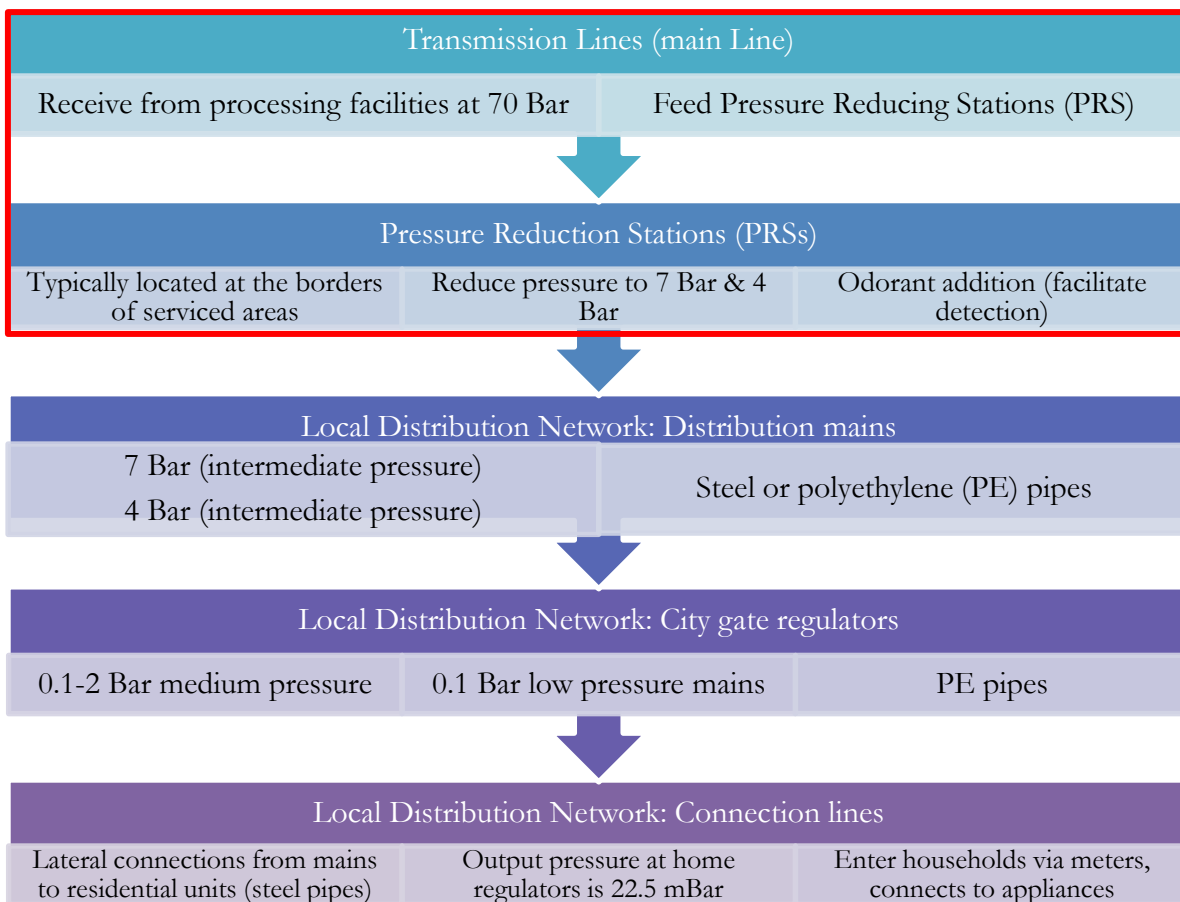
Transmission Lines (main Line)

Receive from processing facilities at 70 Bar

Feed Pressure Reducing Stations (PRS)

Pressure Reduction Stations (PRSs)

Typically located at the borders of serviced areas

Reduce pressure to 7 Bar & 4 Bar

Odorant addition (facilitate detection)

Local Distribution Network: Distribution mains

7 Bar (intermediate pressure)

4 Bar (intermediate pressure)

Steel or polyethylene (PE) pipes

Local Distribution Network: City gate regulators

0.1-2 Bar medium pressure

0.1 Bar low pressure mains

PE pipes

Local Distribution Network: Connection lines

Lateral connections from mains to residential units (steel pipes)

Output pressure at home regulators is 22.5 mBar

Enter households via meters, connects to appliances